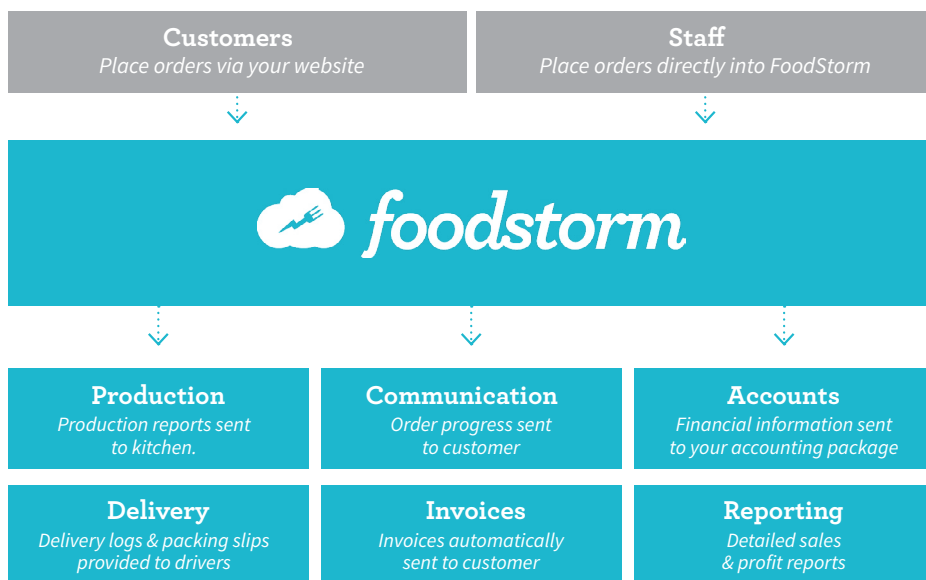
Customers
Place orders via your website

Staff
Place orders directly into FoodStorm

foodstorm

Production
Production reports sent to kitchen.

Communication
Order progress sent to customer

Accounts
Financial information sent to your accounting package

Delivery
Delivery logs & packing slips provided to drivers

Invoices
Invoices automatically sent to customer

Reporting
Detailed sales & profit reports